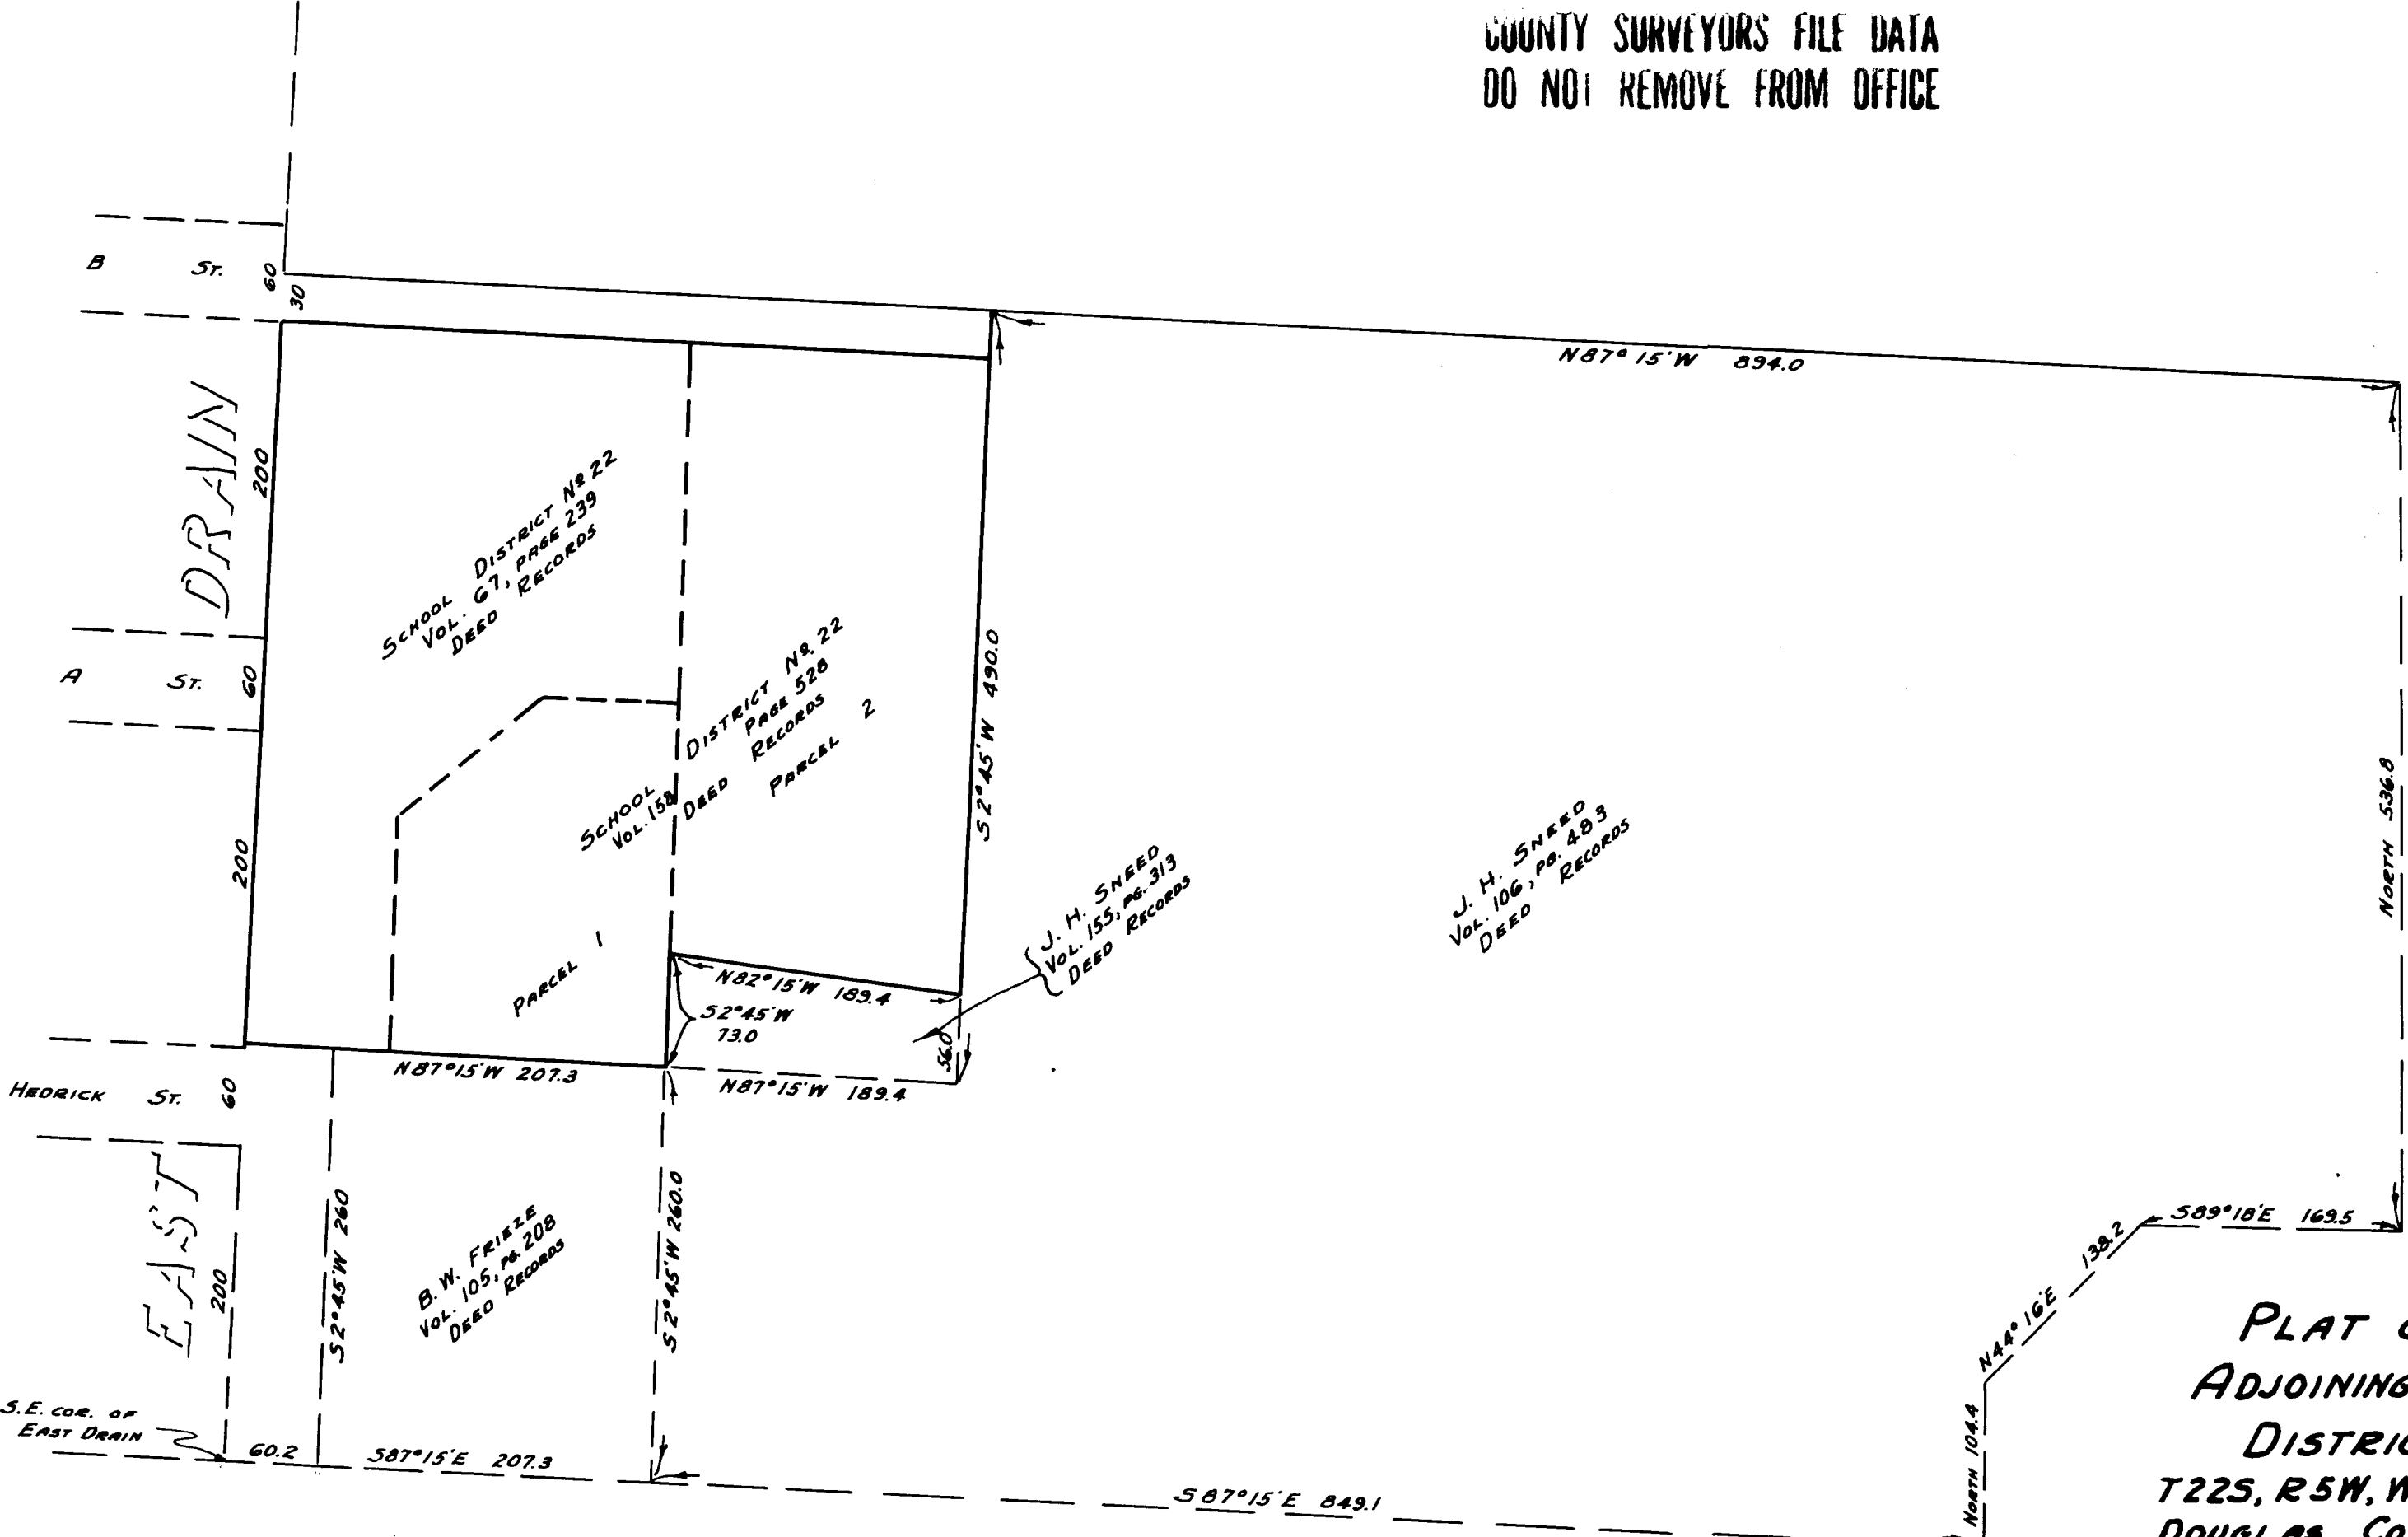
COUNTY SURVEYORS FILE DATA
DO NOT REMOVE FROM OFFICE

B ST. 60 30

A ST. 60

HEDRICK ST. 60

DRAIN

EAST

200
200
200

SCHOOL DISTRICT Nº 22
VOL. 67, PAGE 239
DEED RECORDS

SCHOOL DISTRICT Nº 22
VOL. 158 PAGE 528
DEED RECORDS
PARCEL 2

PARCEL 1

N87° 15' W 894.0

S2° 45' W 490.0

NORTH 536.8

J. H. SNEED
VOL. 155, PG. 313
DEED RECORDS

J. H. SNEED
VOL. 106, PG. 483
DEED RECORDS

N82° 15' W 189.4

S2° 45' W
73.0

56.0

N87° 15' W 207.3

N87° 15' W 189.4

S2° 45' W 260

S2° 45' W 260.0

B. W. FRIEZE
VOL. 105, PG. 208
DEED RECORDS

S.E. COR. OF
EAST DRAIN

60.2

S87° 15' E 207.3

S87° 15' E 849.1

S89° 18' E 169.5

N44° 16' E 138.2

NORTH 104.4

PLAT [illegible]
ADJOINING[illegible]
DISTRI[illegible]
T22S, R5W, W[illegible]
DOUGLAS CO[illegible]